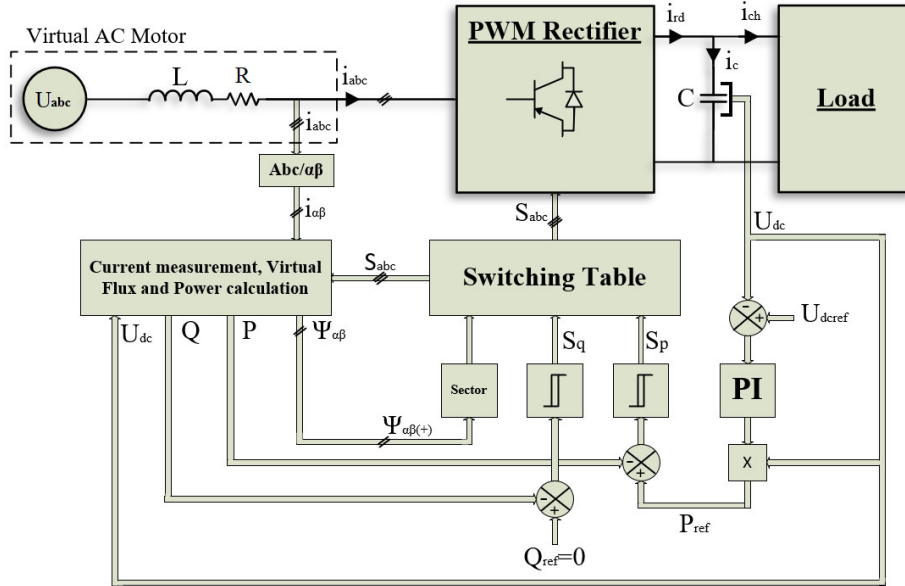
Virtual AC Motor

$U_{abc}$

L

R

$i_{abc}$

$i_{abc}$

PWM Rectifier

$i_{rd}$

$i_{ch}$

$i_c$

C

Load

Abc/αβ

$i_{\alpha\beta}$

$S_{abc}$

$U_{dc}$

Current measurement, Virtual Flux and Power calculation

$S_{abc}$

Switching Table

-

+

$U_{dcref}$

$U_{dc}$

Q

P

$\Psi_{\alpha\beta}$

$S_q$

$S_p$

Sector

PI

$\Psi_{\alpha\beta(+)}$

-

+

X

-

+

$P_{ref}$

$Q_{ref}=0$